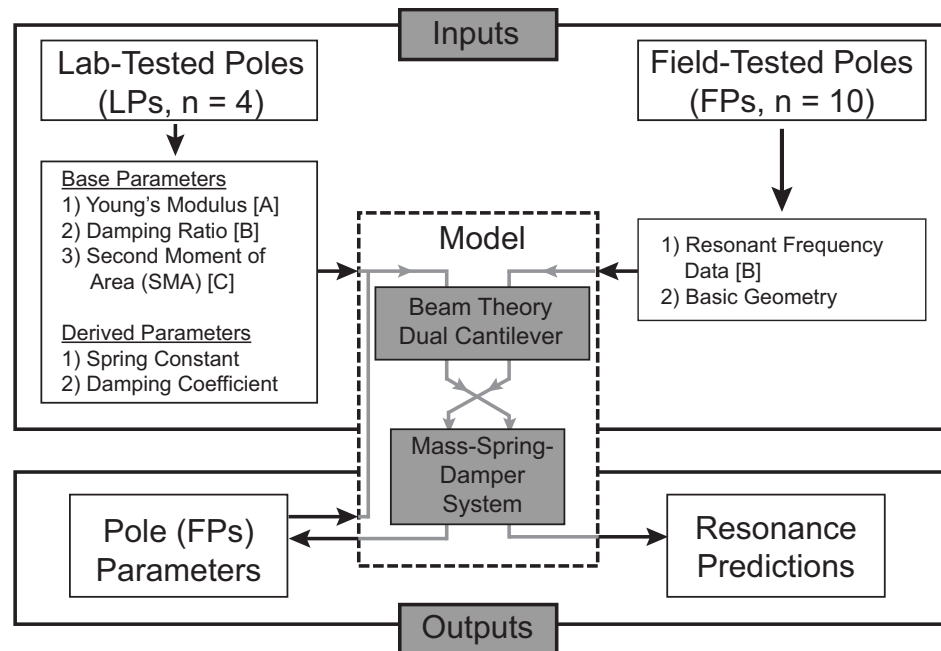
Inputs

Lab-Tested Poles (LPs, n = 4)

Base Parameters
1) Young's Modulus [A]
2) Damping Ratio [B]
3) Second Moment of Area (SMA) [C]

Derived Parameters
1) Spring Constant
2) Damping Coefficient

Field-Tested Poles (FPs, n = 10)

1) Resonant Frequency Data [B]
2) Basic Geometry

Model

Beam Theory Dual Cantilever

Mass-Spring-Damper System

Pole (FPs) Parameters

Resonance Predictions

Outputs